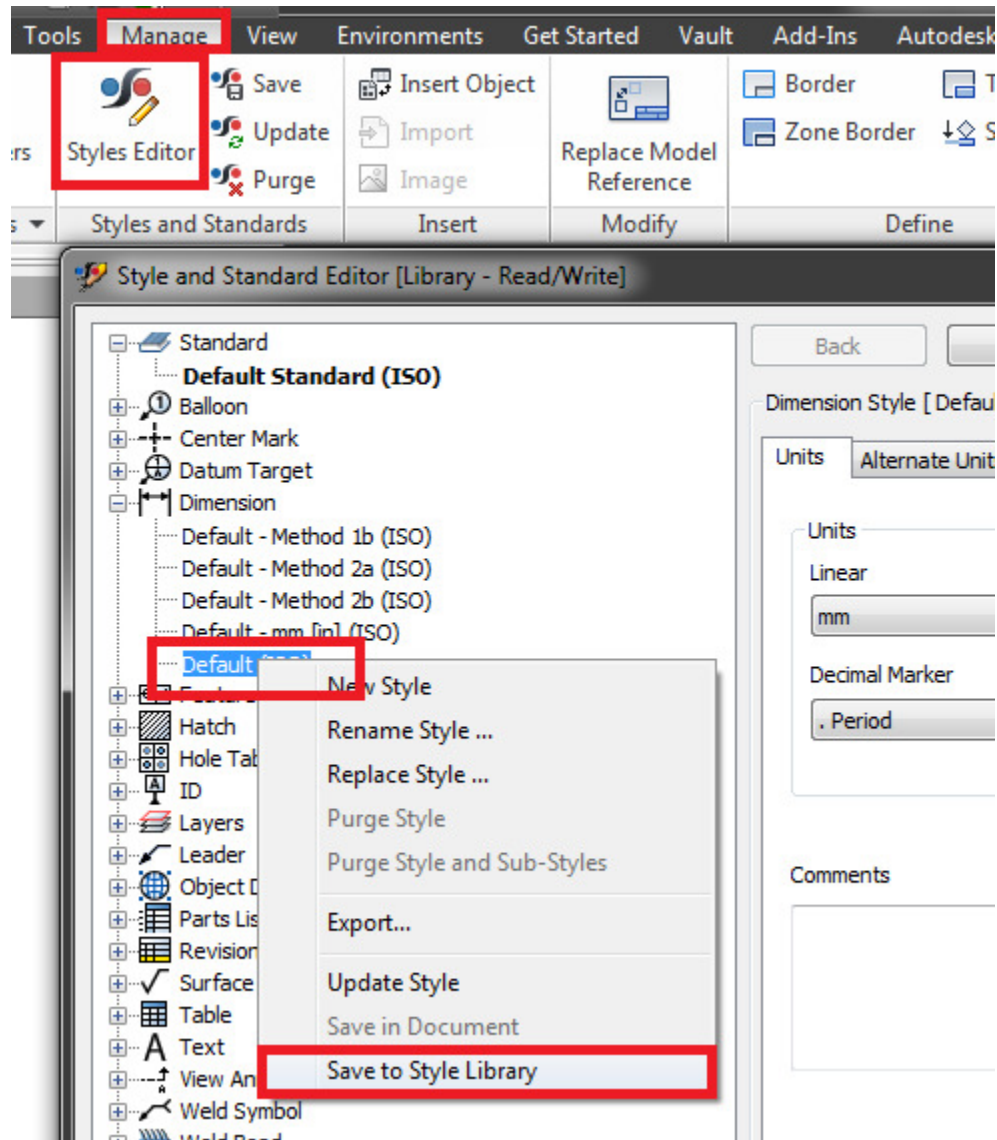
Tools Manage View Environments Get Started Vault Add-Ins Autodesk

rs

Styles Editor

Save

Update

Purge

Styles and Standards

Insert Object

Import

Image

Insert

Replace Model Reference

Modify

Border

Zone Border

Define

Style and Standard Editor [Library - Read/Write]

Standard

Default Standard (ISO)

Balloon

Center Mark

Datum Target

Dimension

Default - Method 1b (ISO)

Default - Method 2a (ISO)

Default - Method 2b (ISO)

Default - mm [in] (ISO)

Default (ISO)

Featur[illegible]

Hatch

Hole Tab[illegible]

ID

Layers

Leader

Object D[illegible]

Parts Lis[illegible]

Revision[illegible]

Surface

Table

Text

View An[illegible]

Weld Symbol

New Style

Rename Style ...

Replace Style ...

Purge Style

Purge Style and Sub-Styles

Export...

Update Style

Save in Document

Save to Style Library

Back

Dimension Style [ Defau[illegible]

Units

Alternate Unit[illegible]

Units

Linear

mm

Decimal Marker

. Period

Comments